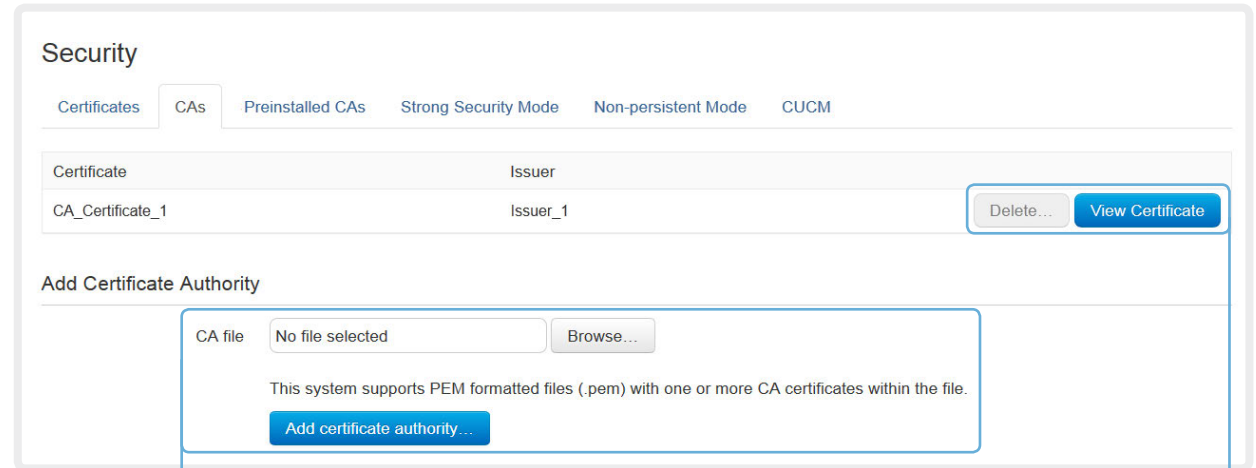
Security

Certificates CAs Preinstalled CAs Strong Security Mode Non-persistent Mode CUCM

| Certificate | Issuer | |
|---|---|---|
| CA_Certificate_1 | Issuer_1 | Delete… View Certificate |

Add Certificate Authority

CA file No file selected Browse…

This system supports PEM formatted files (.pem) with one or more CA certificates within the file.

Add certificate authority…